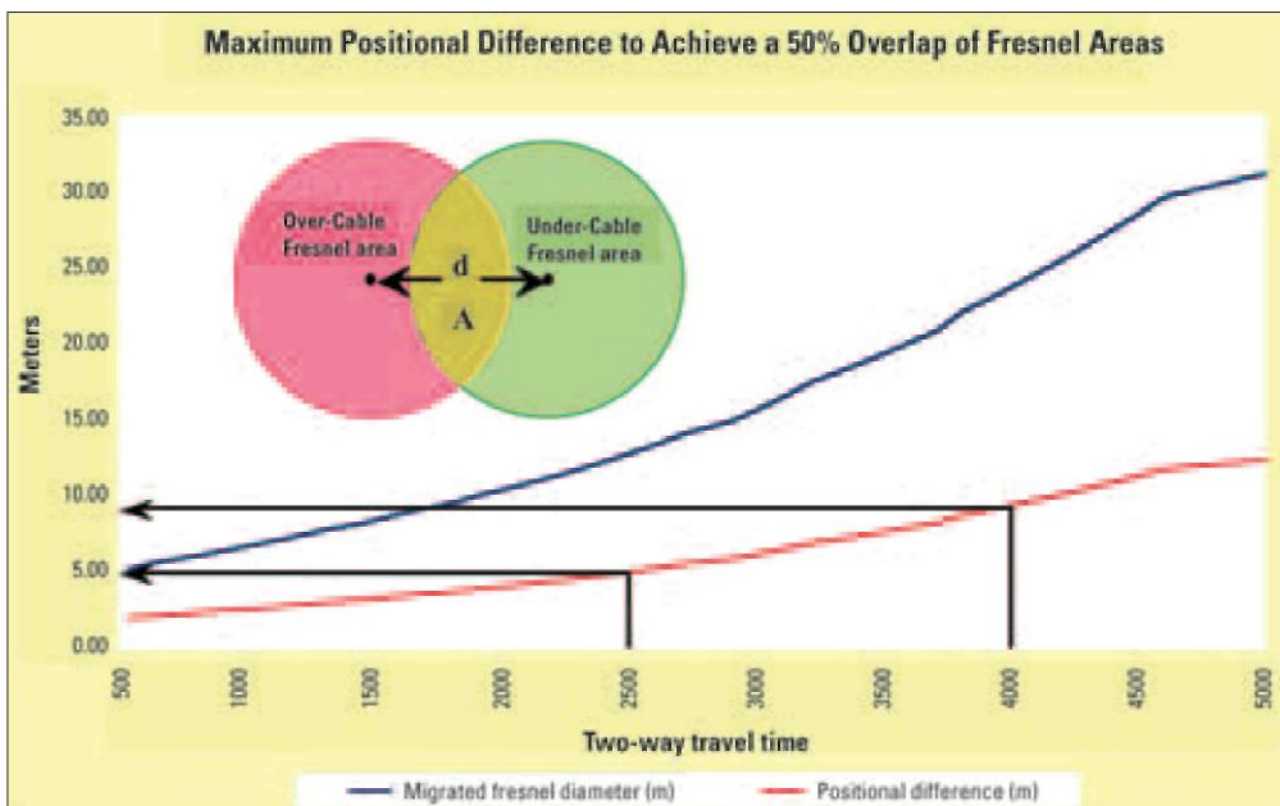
Maximum Positional Difference to Achieve a 50% Overlap of Fresnel Areas

35.00
30.00
25.00
20.00
15.00
10.00
5.00
0.00

Meters

Over-Cable Fresnel area

Under-Cable Fresnel area

d

A

500
1000
1500
2000
2500
3000
3500
4000
4500
5000

Two-way travel time

Migrated fresnel diameter (m)
Positional difference (m)